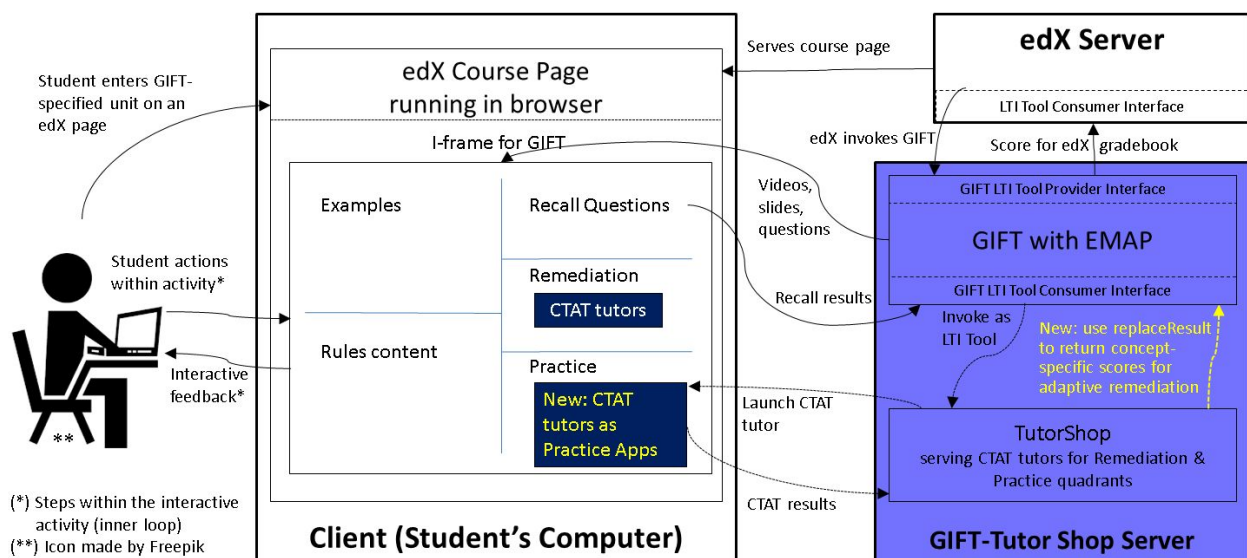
Student enters GIFT-specified unit on an edX page

edX Course Page running in browser

I-frame for GIFT

Examples

Recall Questions

Remediation

CTAT tutors

Rules content

Practice

New: CTAT tutors as Practice Apps

Student actions within activity*

Interactive feedback*

**

(*) Steps within the interactive activity (inner loop)
(**) Icon made by Freepik

Client (Student's Computer)

Serves course page

edX Server

LTI Tool Consumer Interface

edX invokes GIFT

Score for edX gradebook

GIFT LTI Tool Provider Interface

Videos, slides, questions

GIFT with EMAP

Recall results

GIFT LTI Tool Consumer Interface

Invoke as LTI Tool

New: use replaceResult to return concept-specific scores for adaptive remediation

Launch CTAT tutor

TutorShop
serving CTAT tutors for Remediation & Practice quadrants

CTAT results

GIFT-Tutor Shop Server